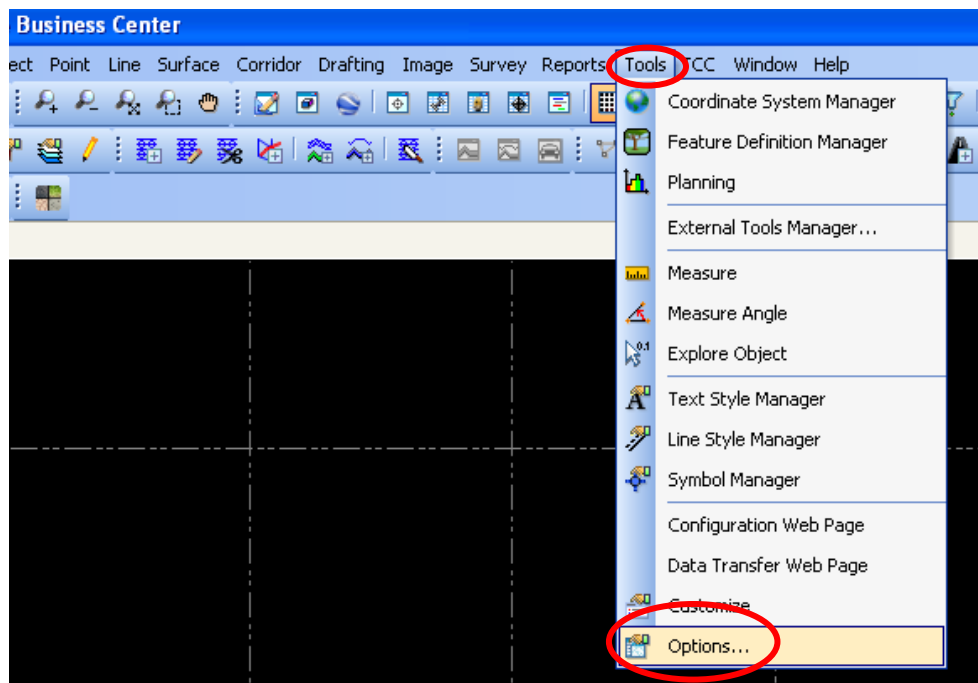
Business Center

ect Point Line Surface Corridor Drafting Image Survey Reports Tools TCC Window Help

Coordinate System Manager
Feature Definition Manager
Planning
External Tools Manager...
Measure
Measure Angle
Explore Object
Text Style Manager
Line Style Manager
Symbol Manager
Configuration Web Page
Data Transfer Web Page
Customize
Options...